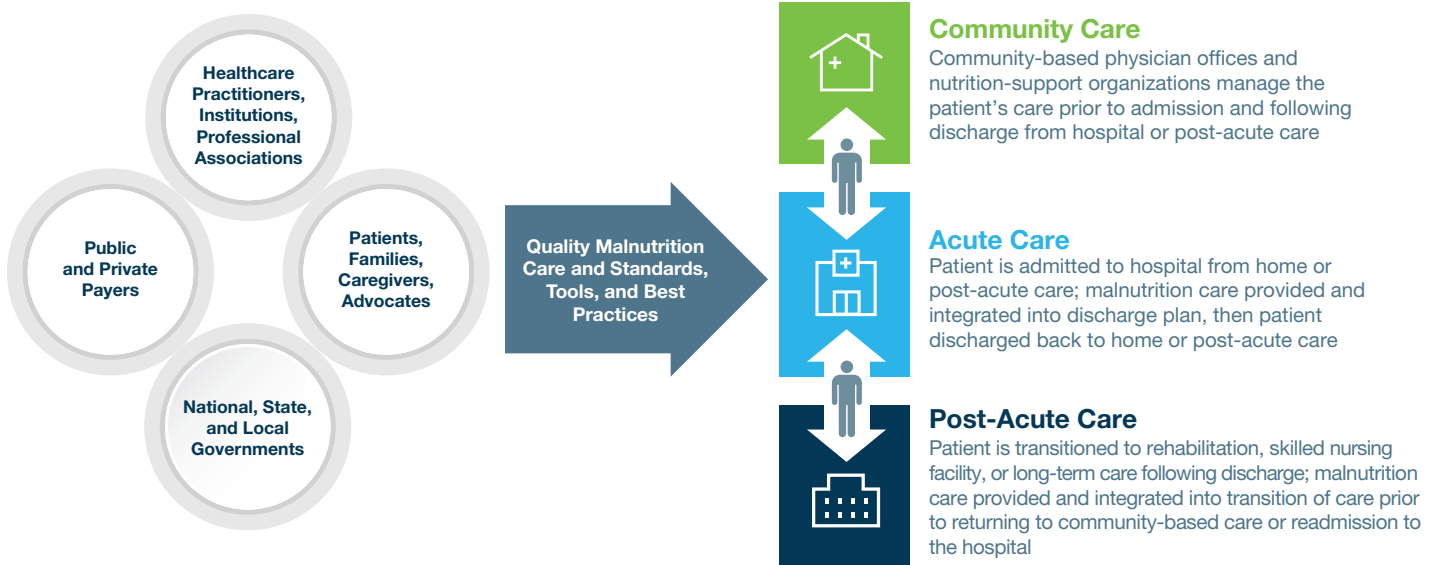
Healthcare Practitioners, Institutions, Professional Associations

Public and Private Payers

Patients, Families, Caregivers, Advocates

National, State, and Local Governments

Quality Malnutrition Care and Standards, Tools, and Best Practices

Community Care
Community-based physician offices and nutrition-support organizations manage the patient's care prior to admission and following discharge from hospital or post-acute care

Acute Care
Patient is admitted to hospital from home or post-acute care; malnutrition care provided and integrated into discharge plan, then patient discharged back to home or post-acute care

Post-Acute Care
Patient is transitioned to rehabilitation, skilled nursing facility, or long-term care following discharge; malnutrition care provided and integrated into transition of care prior to returning to community-based care or readmission to the hospital